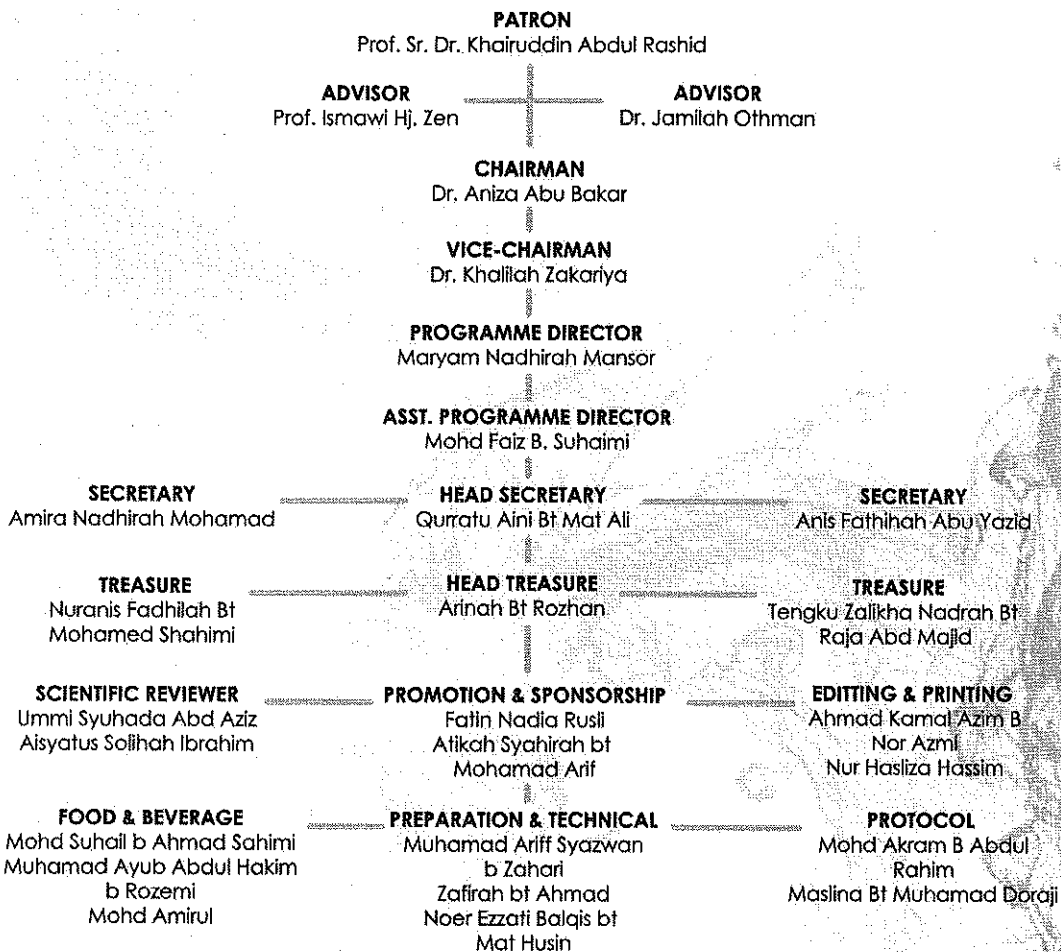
PATRON
Prof. Sr. Dr. Khairuddin Abdul Rashid

ADVISOR
Prof. Ismawi Hj. Zen

ADVISOR
Dr. Jamilah Othman

CHAIRMAN
Dr. Aniza Abu Bakar

VICE-CHAIRMAN
Dr. Khalilah Zakariya

PROGRAMME DIRECTOR
Maryam Nadhirah Mansor

ASST. PROGRAMME DIRECTOR
Mohd Faiz B. Suhaimi

SECRETARY
Amira Nadhirah Mohamad

HEAD SECRETARY
Qurratu Aini Bt Mat Ali

SECRETARY
Anis Fathihah Abu Yazid

TREASURE
Nuranis Fadhilah Bt Mohamed Shahimi

HEAD TREASURE
Arinah Bt Rozhan

TREASURE
Tengku Zalikha Nadrah Bt Raja Abd Majid

SCIENTIFIC REVIEWER
Ummi Syuhada Abd Aziz
Aisyatus Solihah Ibrahim

PROMOTION & SPONSORSHIP
Fatin Nadia Rusli
Atikah Syahirah bt Mohamad Arif

EDITTING & PRINTING
Ahmad Kamal Azim B Nor Azmi
Nur Hasliza Hassim

FOOD & BEVERAGE
Mohd Suhail b Ahmad Sahimi
Muhamad Ayub Abdul Hakim b Rozemi
Mohd Amirul

PREPARATION & TECHNICAL
Muhamad Ariff Syazwan b Zahari
Zafirah bt Ahmad
Noer Ezzati Balqis bt Mat Husin

PROTOCOL
Mohd Akram B Abdul Rahim
Maslina Bt Muhamad Doraji